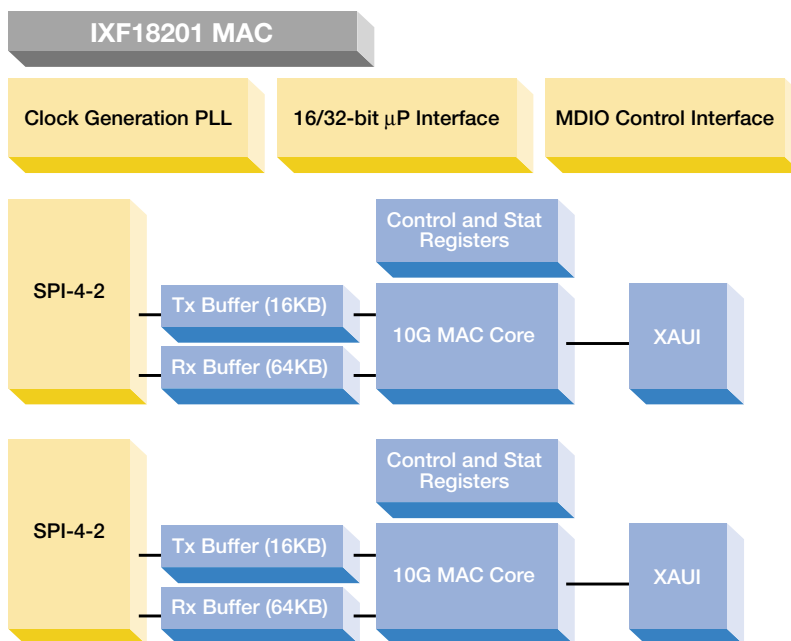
IXF18201 MAC

Clock Generation PLL

16/32-bit μP Interface

MDIO Control Interface

SPI-4-2

Control and Stat Registers

Tx Buffer (16KB)

Rx Buffer (64KB)

10G MAC Core

XAUI

SPI-4-2

Control and Stat Registers

Tx Buffer (16KB)

Rx Buffer (64KB)

10G MAC Core

XAUI